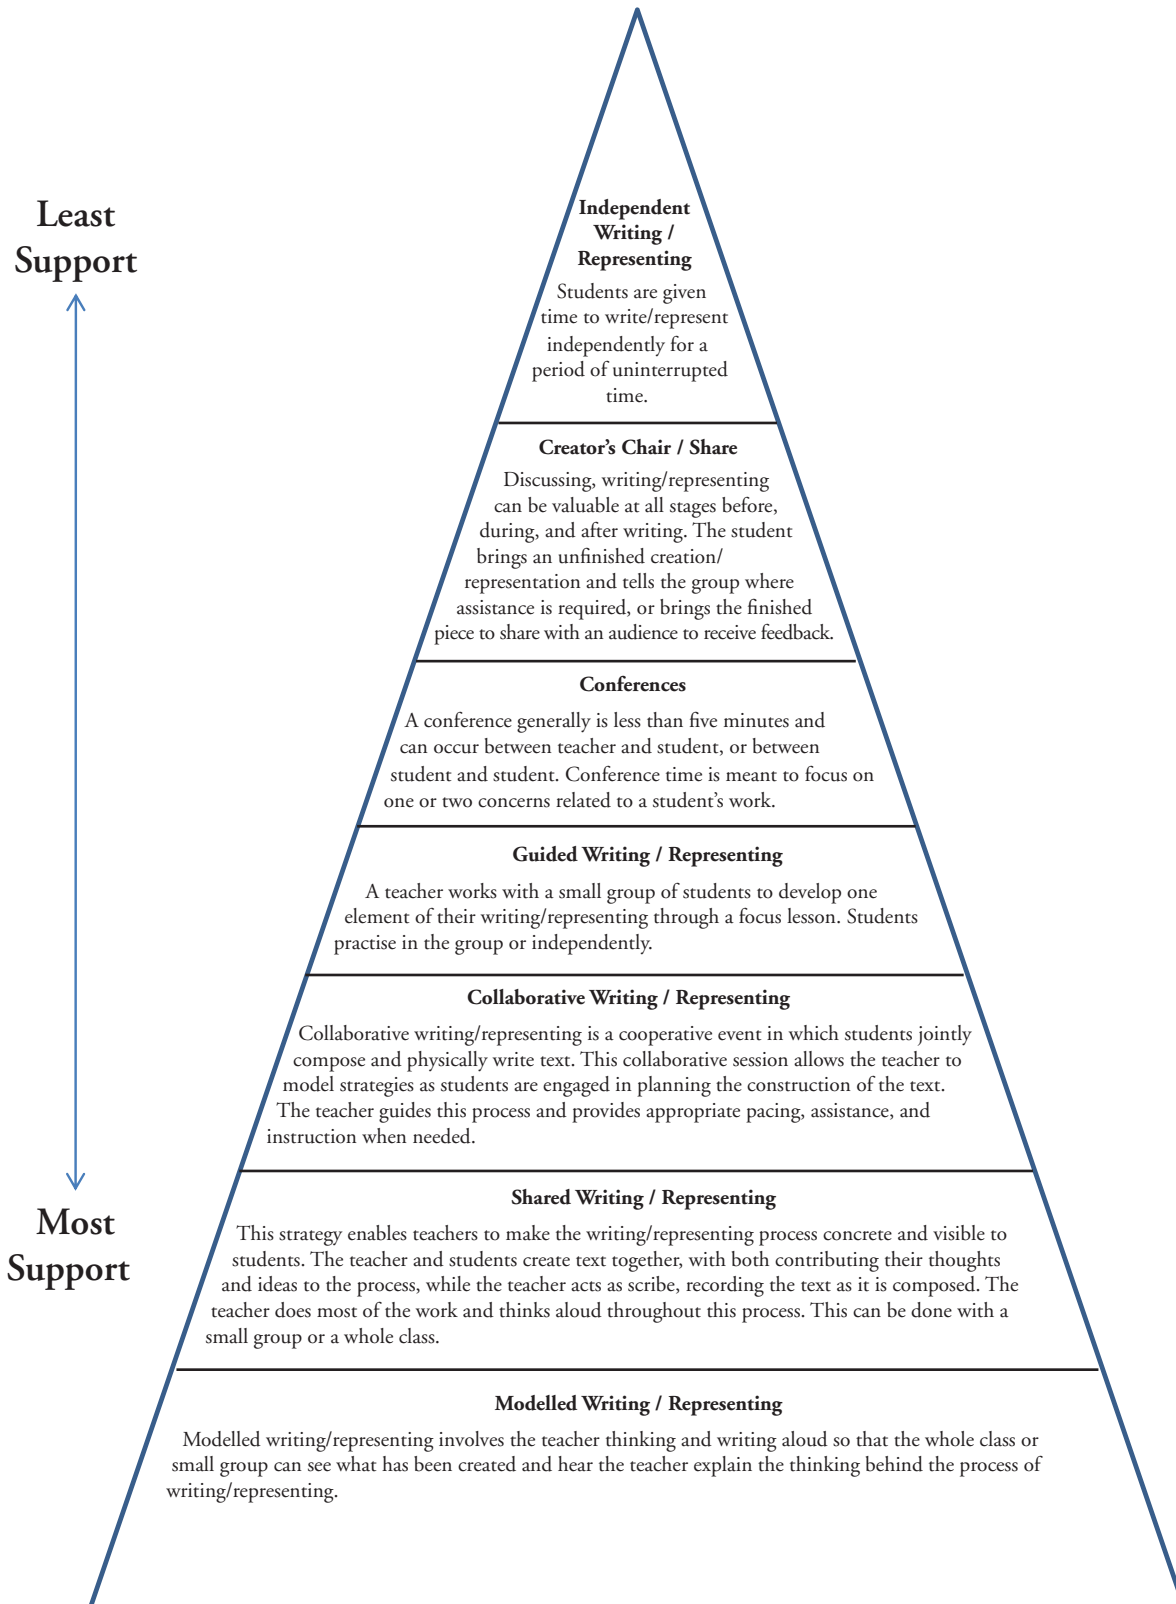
Least Support

Most Support

Independent Writing / Representing

Students are given time to write/represent independently for a period of uninterrupted time.

Creator's Chair / Share

Discussing, writing/representing can be valuable at all stages before, during, and after writing. The student brings an unfinished creation/ representation and tells the group where assistance is required, or brings the finished piece to share with an audience to receive feedback.

Conferences

A conference generally is less than five minutes and can occur between teacher and student, or between student and student. Conference time is meant to focus on one or two concerns related to a student's work.

Guided Writing / Representing

A teacher works with a small group of students to develop one element of their writing/representing through a focus lesson. Students practise in the group or independently.

Collaborative Writing / Representing

Collaborative writing/representing is a cooperative event in which students jointly compose and physically write text. This collaborative session allows the teacher to model strategies as students are engaged in planning the construction of the text. The teacher guides this process and provides appropriate pacing, assistance, and instruction when needed.

Shared Writing / Representing

This strategy enables teachers to make the writing/representing process concrete and visible to students. The teacher and students create text together, with both contributing their thoughts and ideas to the process, while the teacher acts as scribe, recording the text as it is composed. The teacher does most of the work and thinks aloud throughout this process. This can be done with a small group or a whole class.

Modelled Writing / Representing

Modelled writing/representing involves the teacher thinking and writing aloud so that the whole class or small group can see what has been created and hear the teacher explain the thinking behind the process of writing/representing.